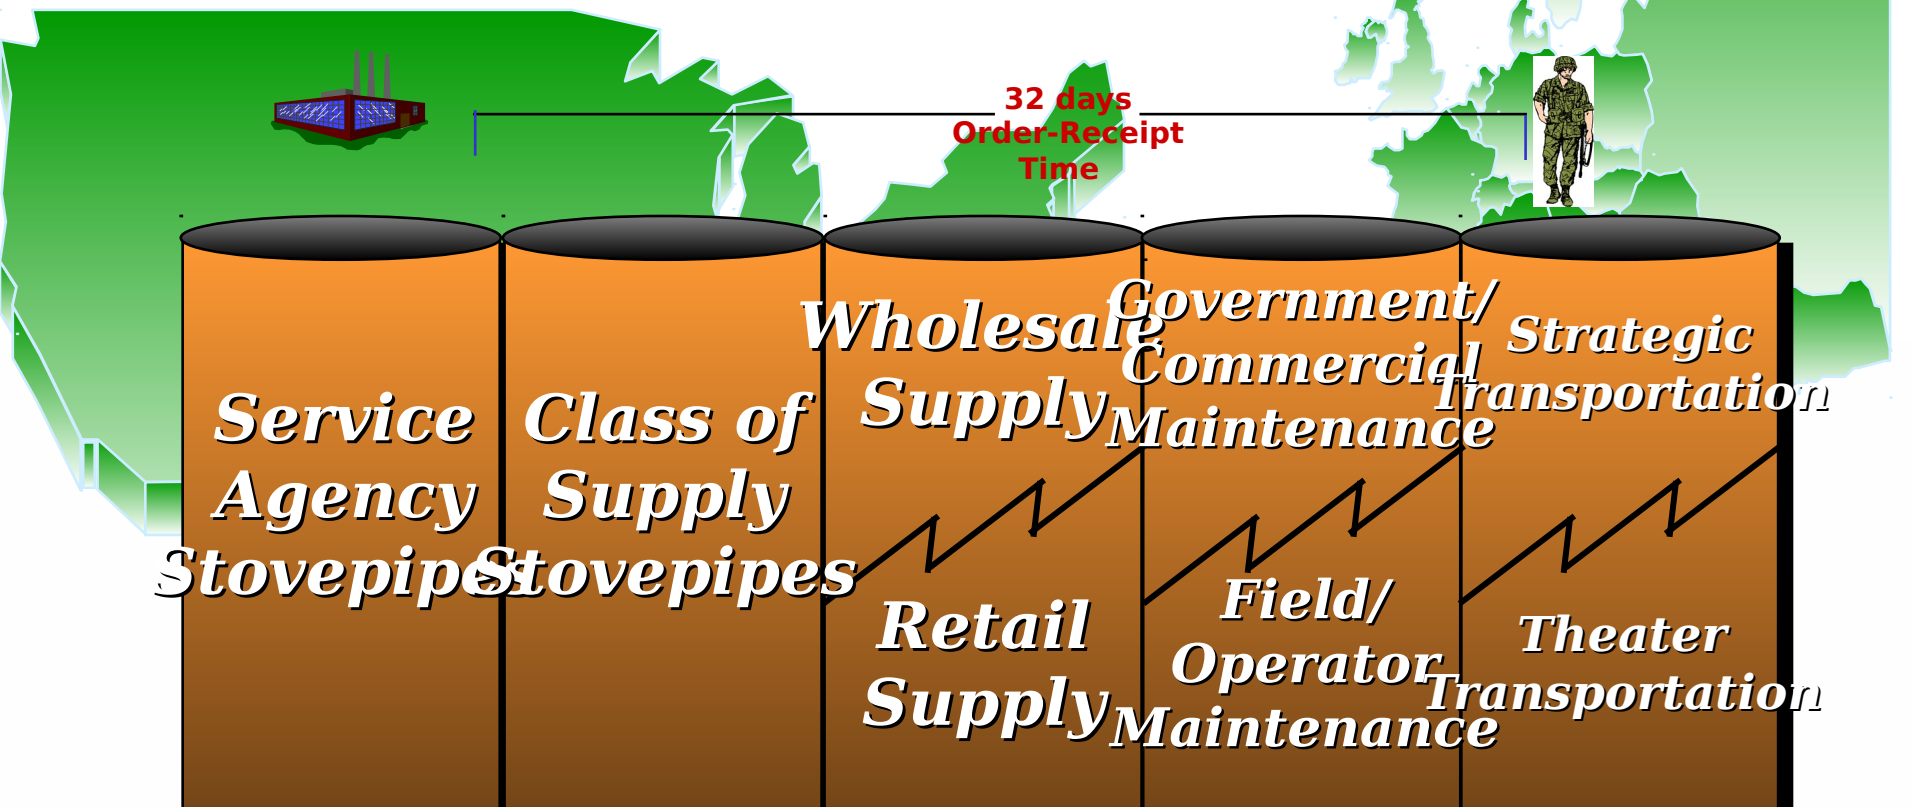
32 days
Order-Receipt
Time

Service Agency Stovepipes

Class of Supply Stovepipes

Wholesale Supply

Retail Supply

Government/ Commercial Maintenance

Field/ Operator Maintenance

Strategic Transportation

Theater Transportation